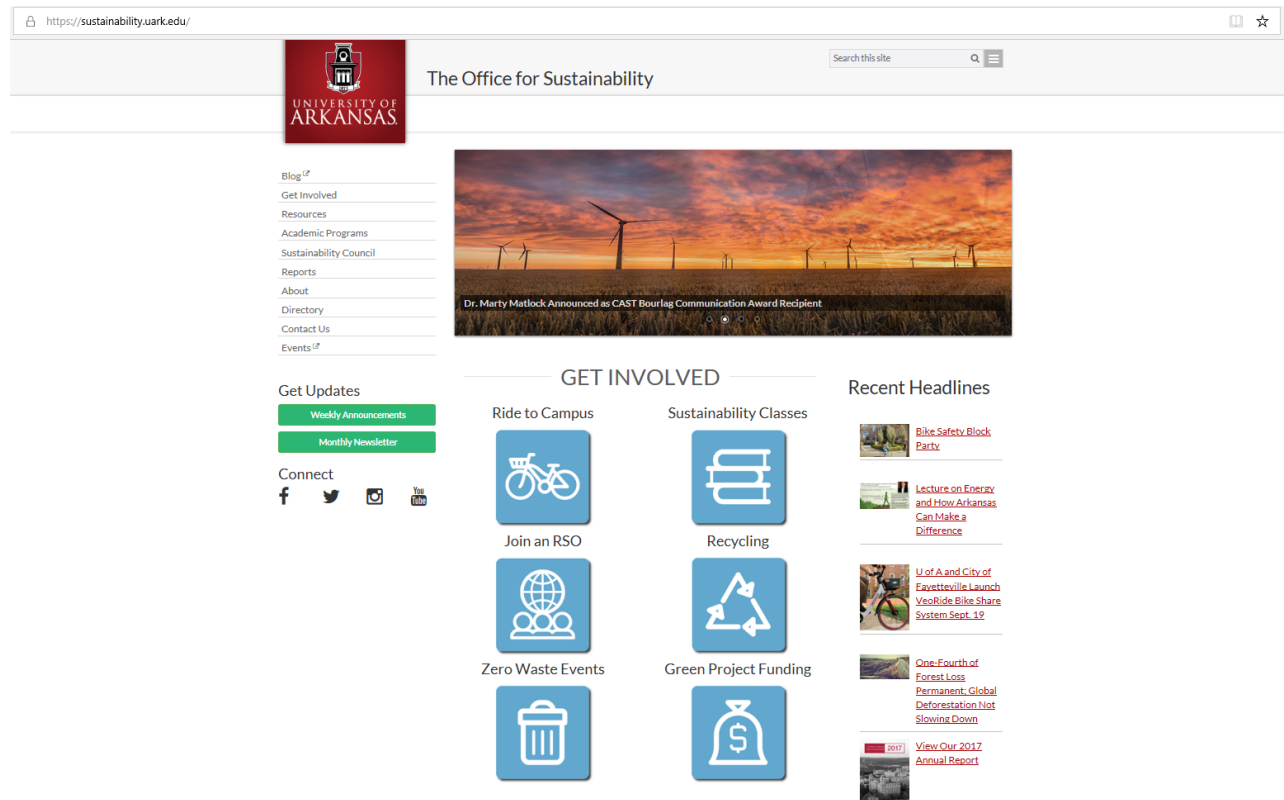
https://sustainability.uark.edu/

UNIVERSITY OF ARKANSAS

The Office for Sustainability

Search this site

Blog
Get Involved
Resources
Academic Programs
Sustainability Council
Reports
About
Directory
Contact Us
Events

Dr. Marty Matlock Announced as CAST Bourlag Communication Award Recipient

Get Updates
Weekly Announcements
Monthly Newsletter

Connect

You Tube

GET INVOLVED

Ride to Campus
Sustainability Classes
Join an RSO
Recycling
Zero Waste Events
Green Project Funding

Recent Headlines

Bike Safety Block Party

Lecture on Energy and How Arkansas Can Make a Difference

U of A and City of Fayetteville Launch VeoRide Bike Share System Sept. 19

One-Fourth of Forest Loss Permanent; Global Deforestation Not Slowing Down

2017

View Our 2017 Annual Report